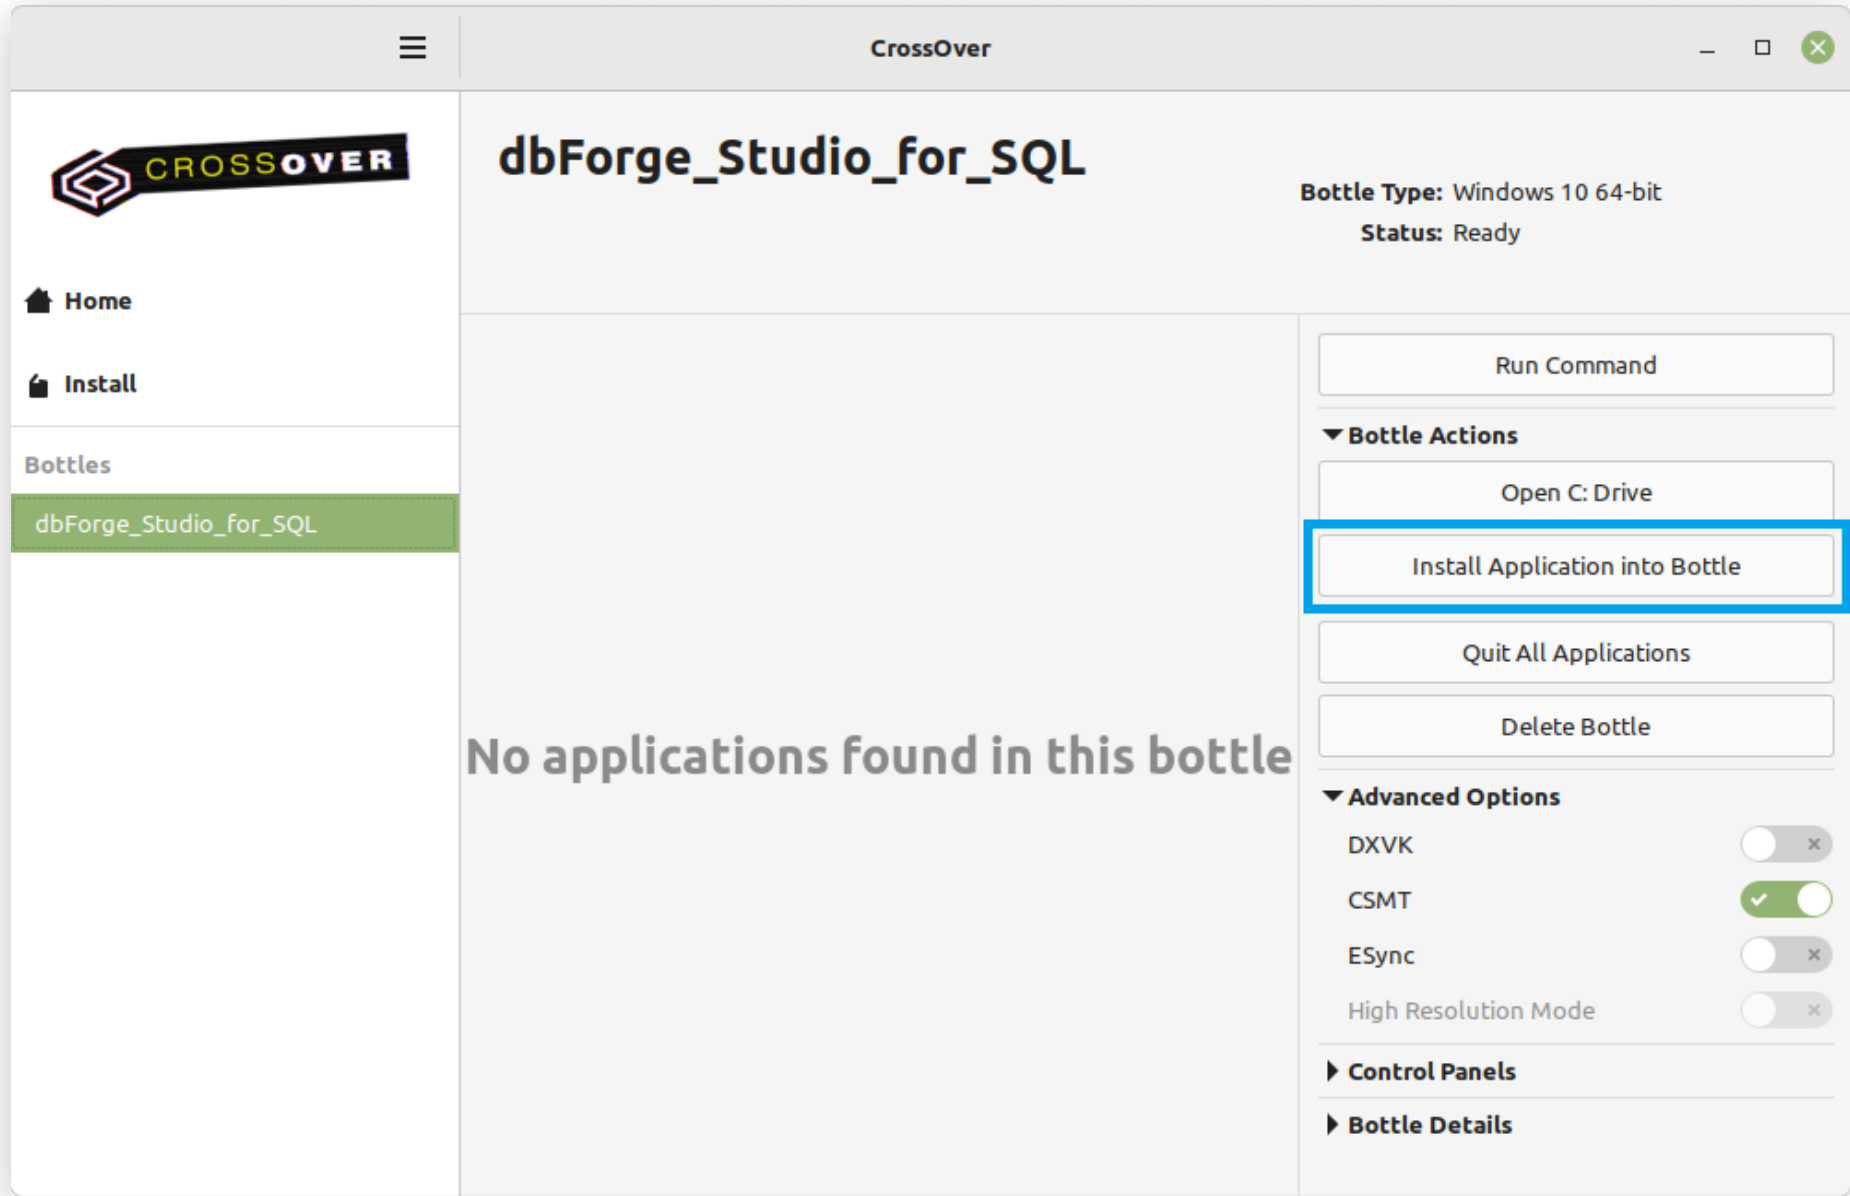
CrossOver

CROSSOVER

Home

Install

Bottles

dbForge_Studio_for_SQL

dbForge_Studio_for_SQL

Bottle Type: Windows 10 64-bit
Status: Ready

No applications found in this bottle

Run Command

Bottle Actions

Open C: Drive

Install Application into Bottle

Quit All Applications

Delete Bottle

Advanced Options

DXVK

CSMT

ESync

High Resolution Mode

Control Panels

Bottle Details